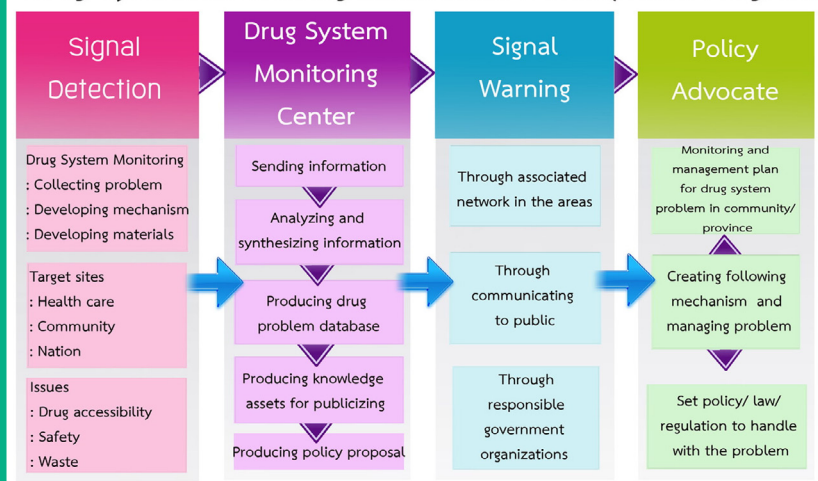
Signal Detection

Drug System Monitoring
: Collecting problem
: Developing mechanism
: Developing materials

Target sites
: Health care
: Community
: Nation

Issues
: Drug accessibility
: Safety
: Waste

Drug System Monitoring Center

Sending information

Analyzing and synthesizing information

Producing drug problem database

Producing knowledge assets for publicizing

Producing policy proposal

Signal Warning

Through associated network in the areas

Through communicating to public

Through responsible government organizations

Policy Advocate

Monitoring and management plan for drug system problem in community/ province

Creating following mechanism and managing problem

Set policy/ law/ regulation to handle with the problem